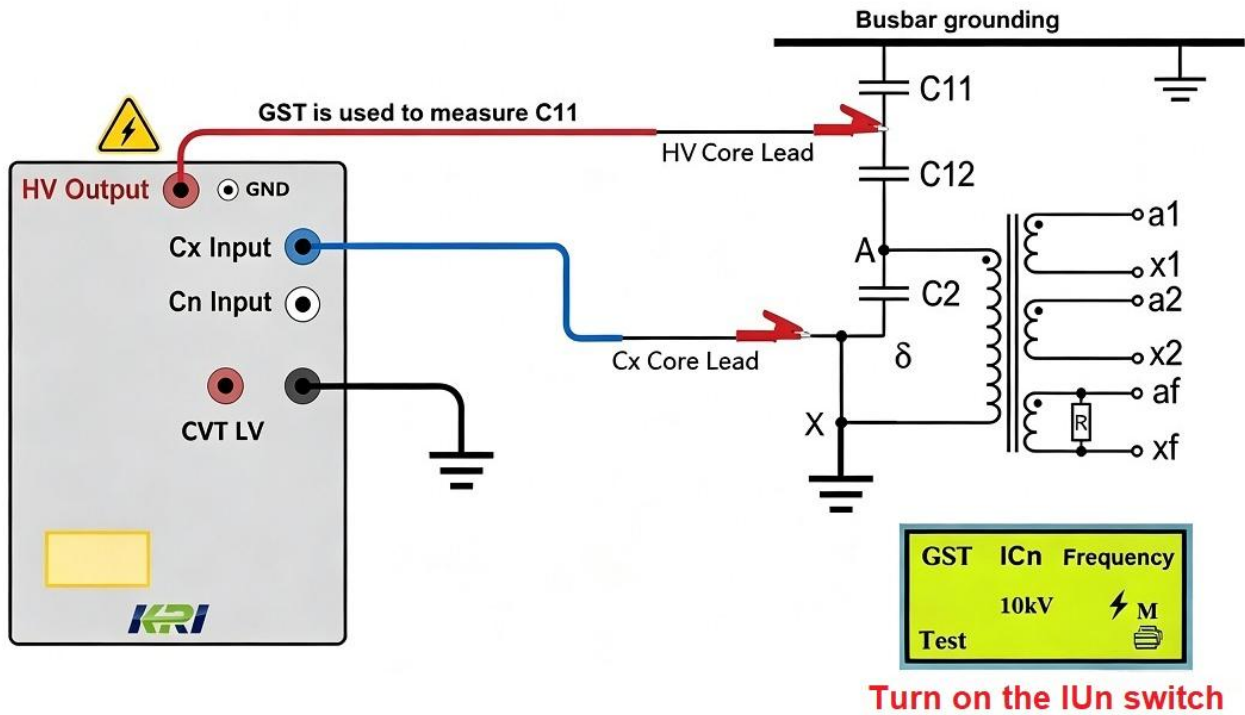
Busbar grounding

GST is used to measure C11

HV Output GND

Cx Input

Cn Input

CVT LV

HV Core Lead

C11

C12

A

C2

δ

Cx Core Lead

X

a1

x1

a2

x2

af

R

xf

KRI

GST ICn Frequency

10kV M

Test

Turn on the IUn switch